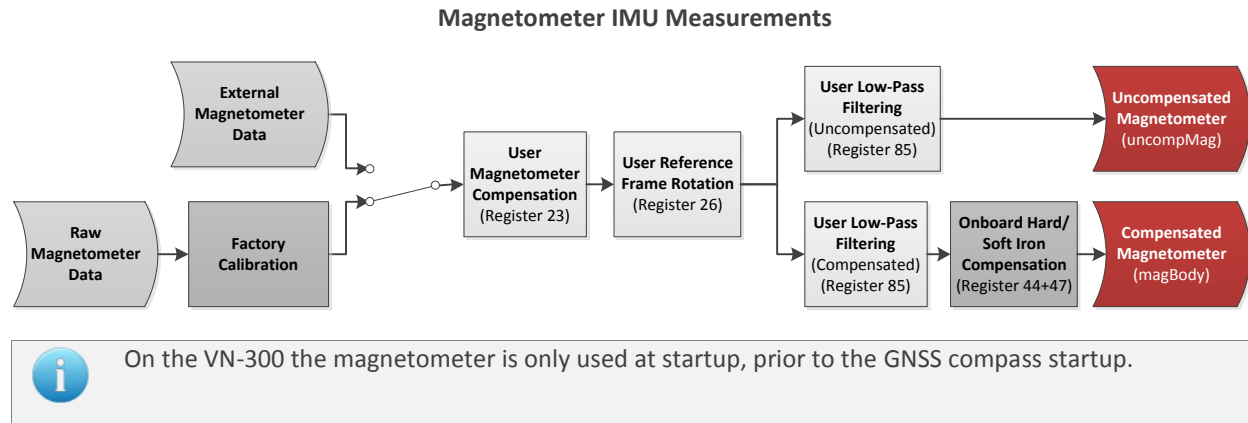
Magnetometer IMU Measurements

External Magnetometer Data

Raw Magnetometer Data

Factory Calibration

User Magnetometer Compensation (Register 23)

User Reference Frame Rotation (Register 26)

User Low-Pass Filtering (Uncompensated) (Register 85)

Uncompensated Magnetometer (uncompMag)

User Low-Pass Filtering (Compensated) (Register 85)

Onboard Hard/ Soft Iron Compensation (Register 44+47)

Compensated Magnetometer (magBody)

i

On the VN-300 the magnetometer is only used at startup, prior to the GNSS compass startup.